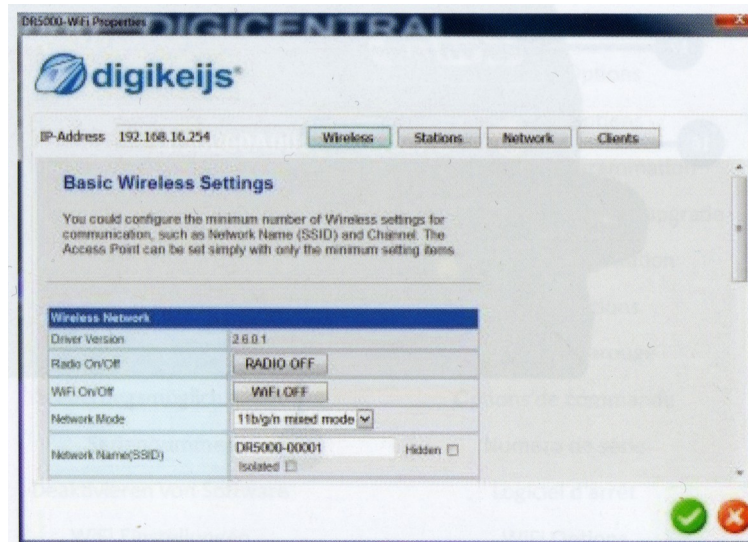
DR5000-WiFi Properties

DIGICENTRAL

digikeijs

IP-Address 192.168.16.254

Wireless Stations Network Clients

Basic Wireless Settings

You could configure the minimum number of Wireless settings for communication, such as Network Name (SSID) and Channel. The Access Point can be set simply with only the minimum setting items.

| Wireless Network | |
|---|---|
| Driver Version | 2.6.0.1 |
| Radio On/Off | RADIO OFF |
| WiFi On/Off | WiFi OFF |
| Network Mode | 11b/g/n mixed mode |
| Network Name(SSID) | DR5000-00001 Hidden Isolated |